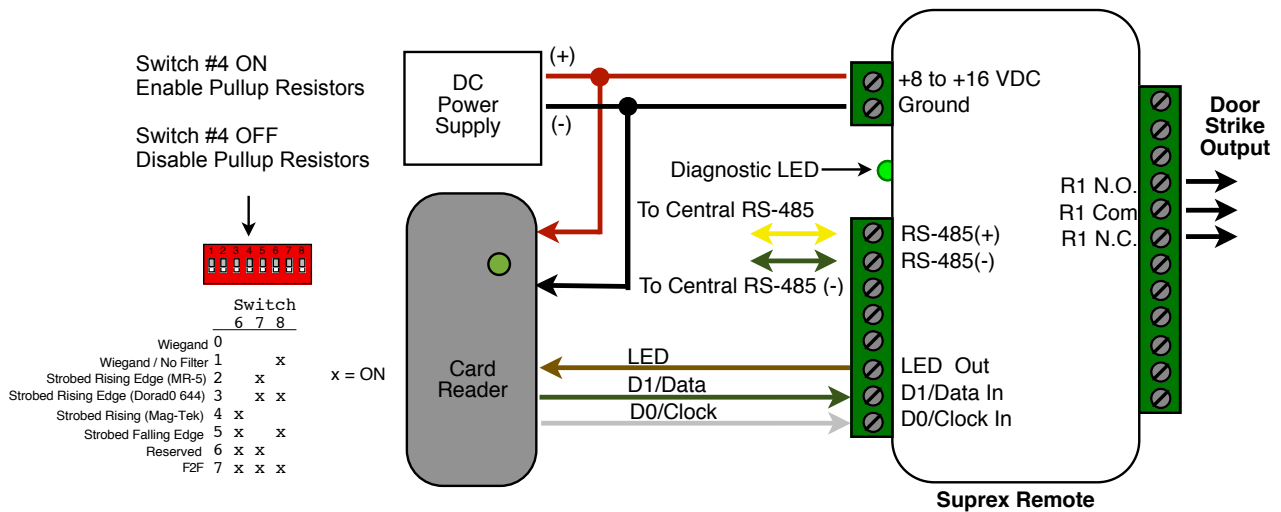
Switch #4 ON
Enable Pullup Resistors

Switch #4 OFF
Disable Pullup Resistors

1 2 3 4 5 6 7 8

Switch
6 7 8

| | | 6 | 7 | 8 |
|---|---|---|---|---|
| Wiegand | 0 | | | |
| Wiegand / No Filter | 1 | | | x |
| Strobed Rising Edge (MR-5) | 2 | | x | |
| Strobed Rising Edge (Dorad0 644) | 3 | | x | x |
| Strobed Rising (Mag-Tek) | 4 | x | | |
| Strobed Falling Edge | 5 | x | | x |
| Reserved | 6 | x | x | |
| F2F | 7 | x | x | x |

x = ON

DC
Power
Supply

(+)
(-)

Card
Reader

Diagnostic LED
To Central RS-485
To Central RS-485 (-)
LED
D1/Data
D0/Clock

+8 to +16 VDC
Ground
RS-485(+)
RS-485(-)
LED Out
D1/Data In
D0/Clock In

R1 N.O.
R1 Com
R1 N.C.

Door
Strike
Output

Suprex Remote